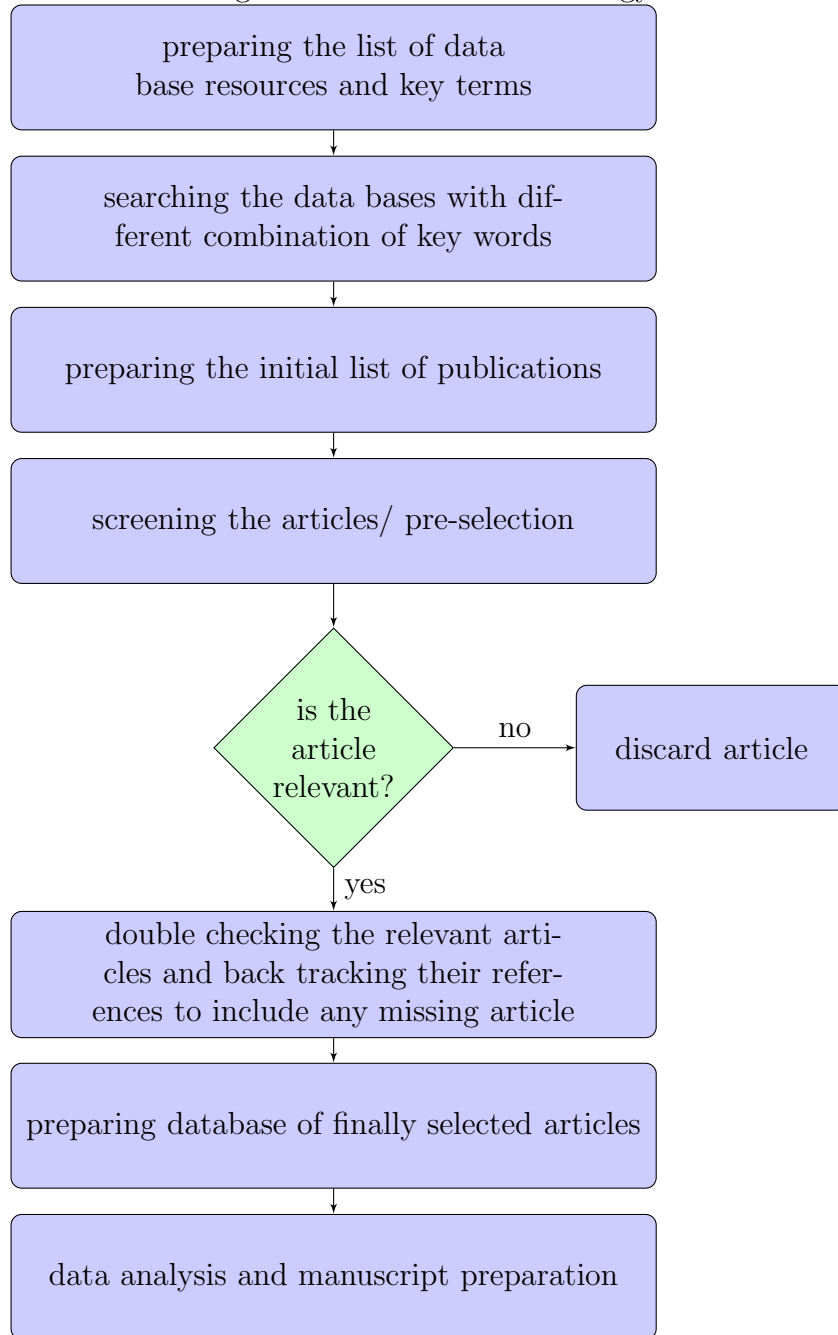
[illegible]

preparing the list of data base resources and key terms

searching the data bases with different combination of key words

preparing the initial list of publications

screening the articles/ pre-selection

is the article relevant?

no

discard article

yes

double checking the relevant articles and back tracking their references to include any missing article

preparing database of finally selected articles

data analysis and manuscript preparation